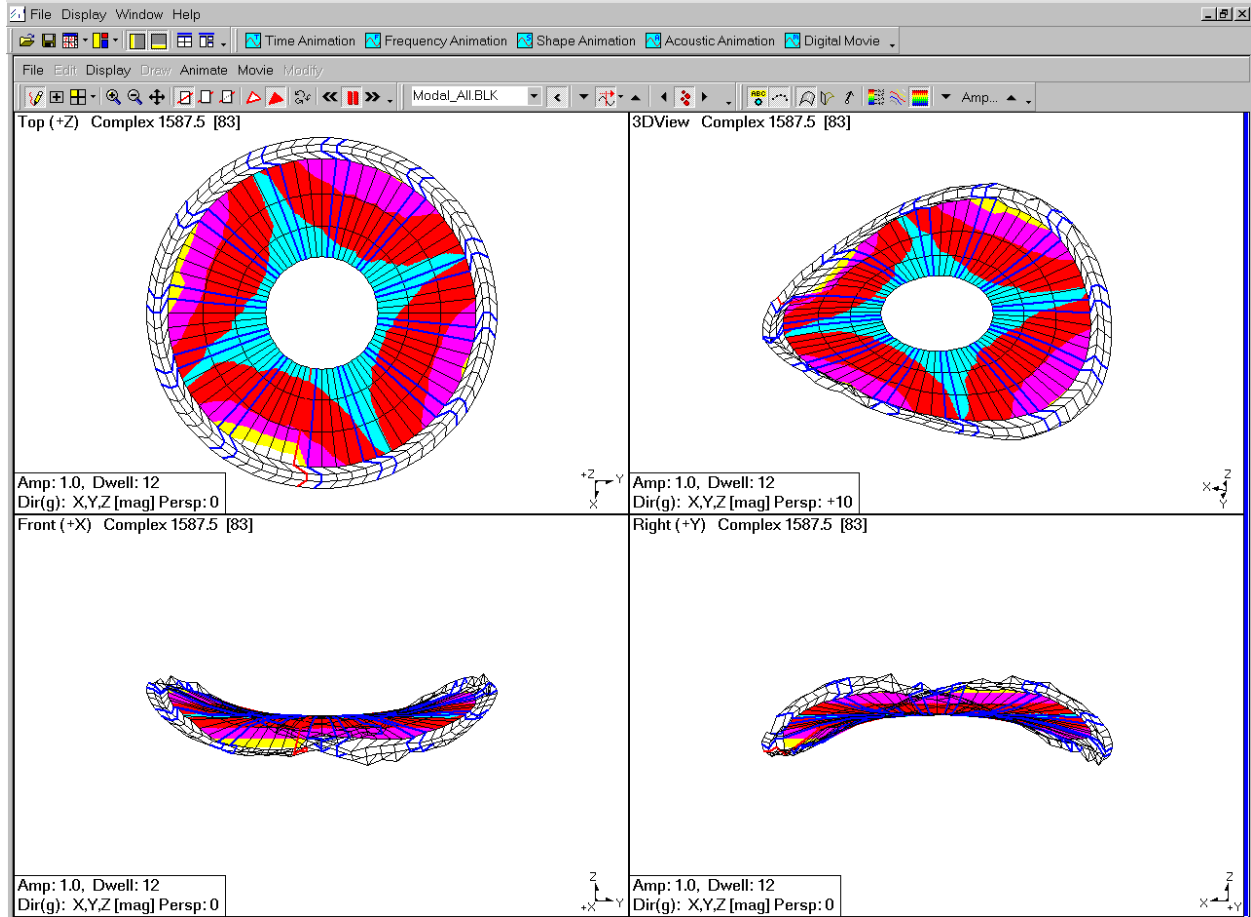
File Display Window Help

Time Animation Frequency Animation Shape Animation Acoustic Animation Digital Movie

File Edit Display Draw Animate Movie Modify

Modal_All.BLK

Amp...

Top (+Z) Complex 1587.5 [83]

Amp: 1.0, Dwell: 12
Dir(g): X,Y,Z [mag] Persp: 0

+Z Y
X

3DView Complex 1587.5 [83]

Amp: 1.0, Dwell: 12
Dir(g): X,Y,Z [mag] Persp: +10

Z
X
Y

Front (+X) Complex 1587.5 [83]

Amp: 1.0, Dwell: 12
Dir(g): X,Y,Z [mag] Persp: 0

Z
+X Y

Right (+Y) Complex 1587.5 [83]

Amp: 1.0, Dwell: 12
Dir(g): X,Y,Z [mag] Persp: 0

Z
X +Y